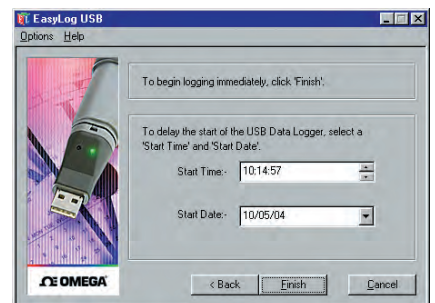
EasyLog USB

Options Help

To begin logging immediately, click 'Finish'.

To delay the start of the USB Data Logger, select a 'Start Time' and 'Start Date'.

Start Time:- 10:14:57

Start Date:- 10/05/04

ΩE OMEGA

< Back

Finish

Cancel